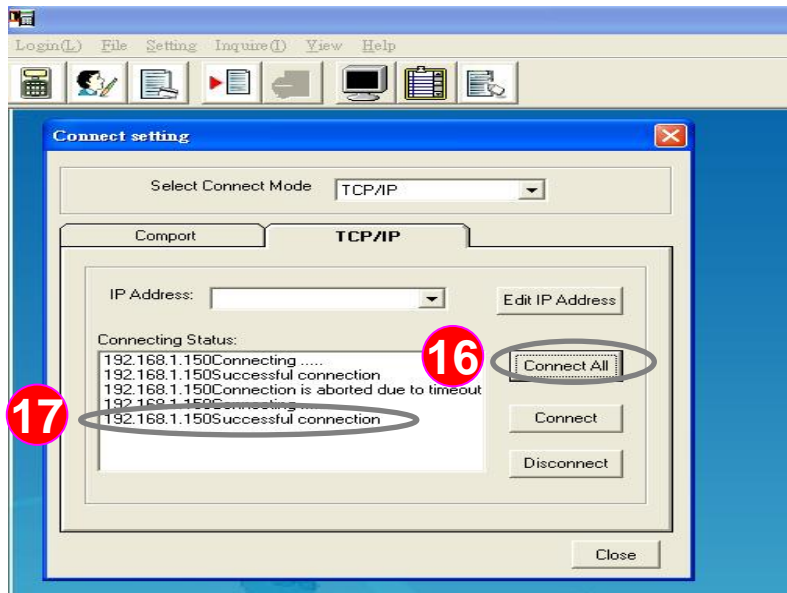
Login(L) File Setting Inquire(I) View Help

Connect setting

Select Connect Mode TCP/IP

Comport TCP/IP

IP Address:

Edit IP Address

Connecting Status:

192.168.1.150Connecting .....
192.168.1.150Successful connection
192.168.1.150Connection is aborted due to timeout
192.168.1.150Connecting ...
192.168.1.150Successful connection

16

Connect All

17

Connect

Disconnect

Close